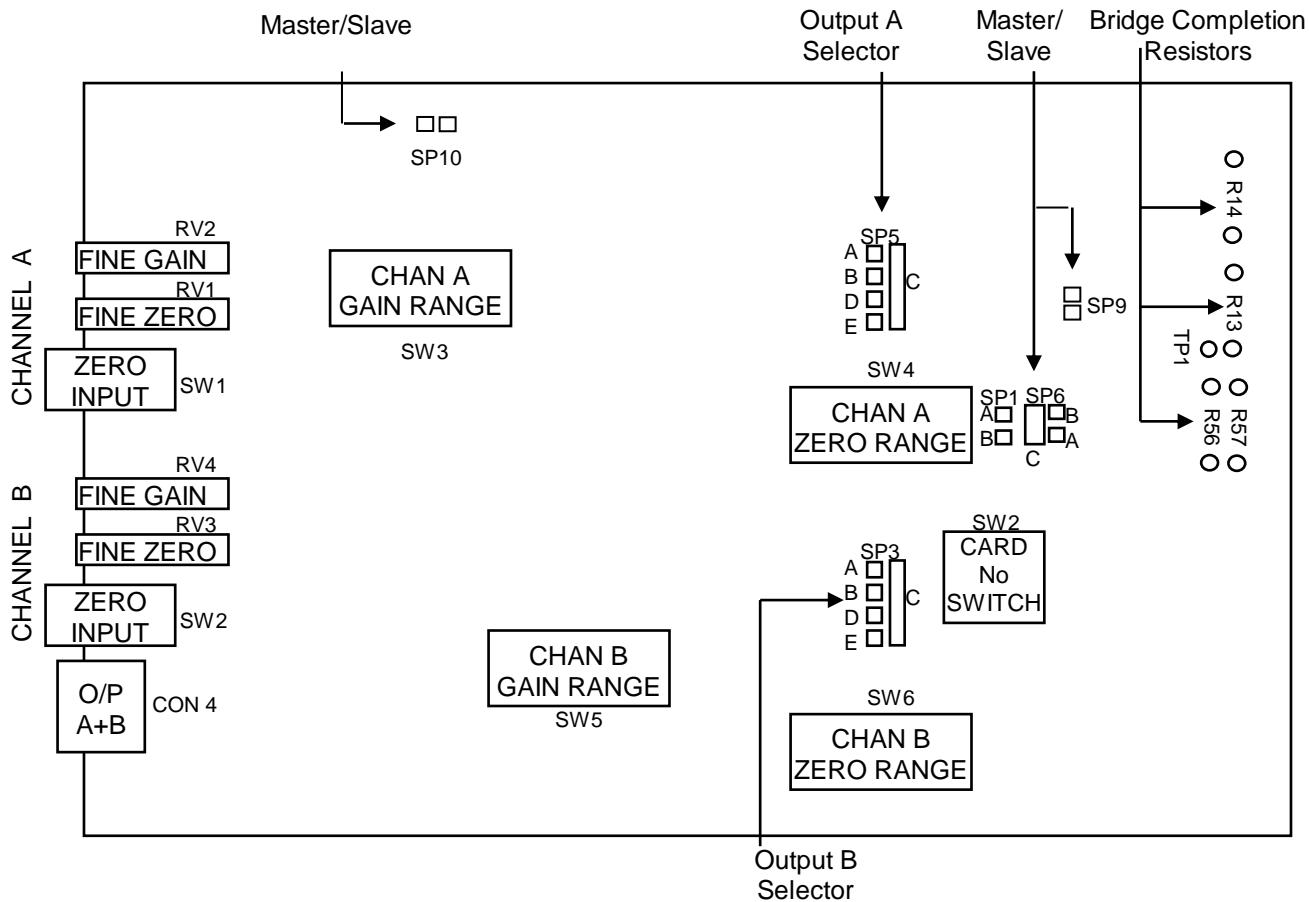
Master/Slave

Output A Selector

Master/ Slave

Bridge Completion Resistors

SP10

CHANNEL A

RV2
FINE GAIN
RV1
FINE ZERO
ZERO INPUT
SW1

CHAN A GAIN RANGE
SW3

SP5
A
B
D
E
C

SP9

R14

R13
TP1

SW4
CHAN A ZERO RANGE

SP1
A
B
SP6
B
A
C

R57
R56

CHANNEL B

RV4
FINE GAIN
RV3
FINE ZERO
ZERO INPUT
SW2

O/P A+B
CON 4

CHAN B GAIN RANGE
SW5

SP3
A
B
D
E
C

SW2
CARD No SWITCH

SW6
CHAN B ZERO RANGE

Output B Selector